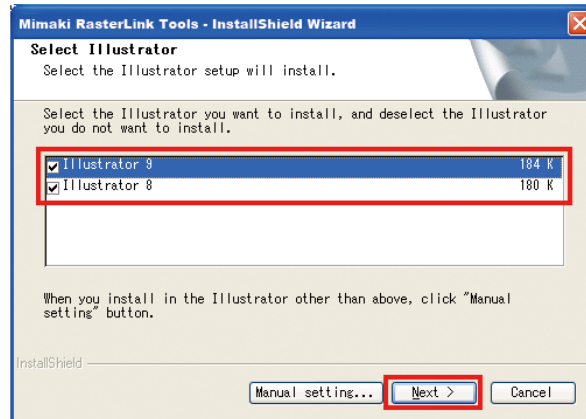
Mimaki RasterLink Tools - InstallShield Wizard

Select Illustrator
Select the Illustrator setup will install.

Select the Illustrator you want to install, and deselect the Illustrator you do not want to install.

| Illustrator 9 | 184 K |
|---|---|
| Illustrator 8 | 180 K |

When you install in the Illustrator other than above, click "Manual setting" button.

InstallShield

Manual setting... | Next > | Cancel